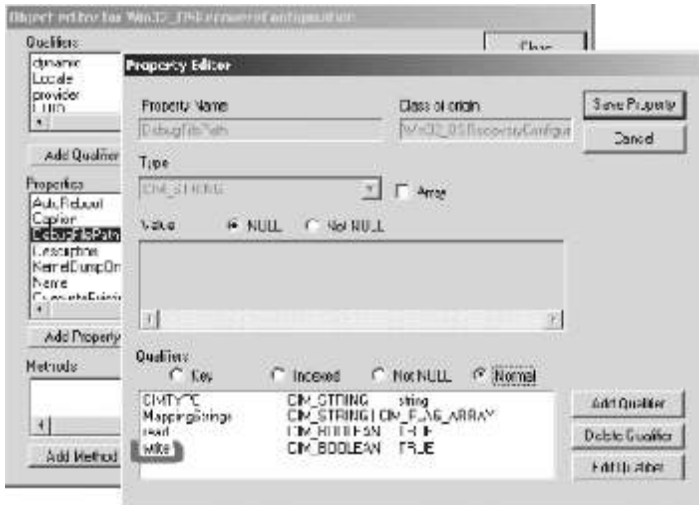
Object editor for Win32_OSRecoveryConfiguration

Qualifiers
dynamic
Locale
provider
UUID

Close

Add Qualifier

Properties
AutoReboot
Caption
DebugFilePath
Description
KernelDumpOnly
Name
OverwriteExisting

Add Property

Methods

Add Method

Property Editor

Property Name
DebugFilePath

Class of origin
Win32_OSRecoveryConfigur

Save Property

Cancel

Type
CIM_STRING

Array

Value
NULL
Not NULL

Qualifiers
Key
Indexed
Not NULL
Normal

| | | |
|---|---|---|
| CIMTYPE | CIM_STRING | string |
| MappingStrings | CIM_STRING \| CIM_FLAG_ARRAY | |
| read | CIM_BOOLEAN | TRUE |
| write | CIM_BOOLEAN | TRUE |

Add Qualifier

Delete Qualifier

Edit Qualifier